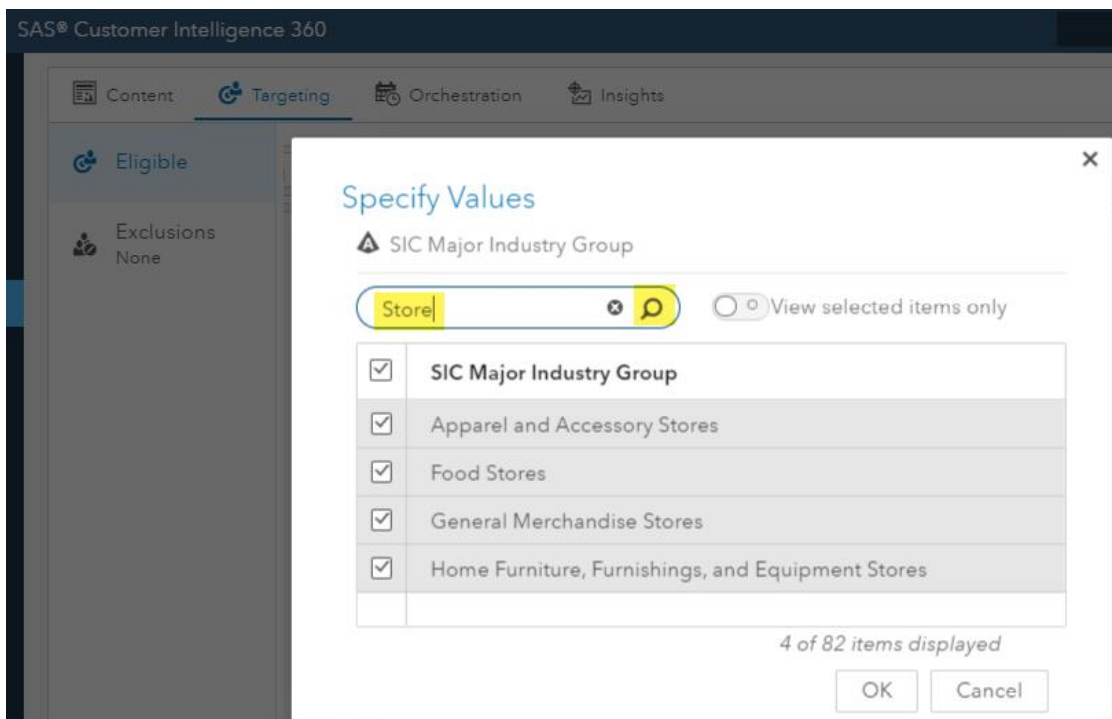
SAS® Customer Intelligence 360

Content Targeting Orchestration Insights

Eligible

Exclusions
None

×

Specify Values

SIC Major Industry Group

Store

View selected items only

| | SIC Major Industry Group |
|---|---|
| ☑ | Apparel and Accessory Stores |
| ☑ | Food Stores |
| ☑ | General Merchandise Stores |
| ☑ | Home Furniture, Furnishings, and Equipment Stores |

4 of 82 items displayed

OK Cancel